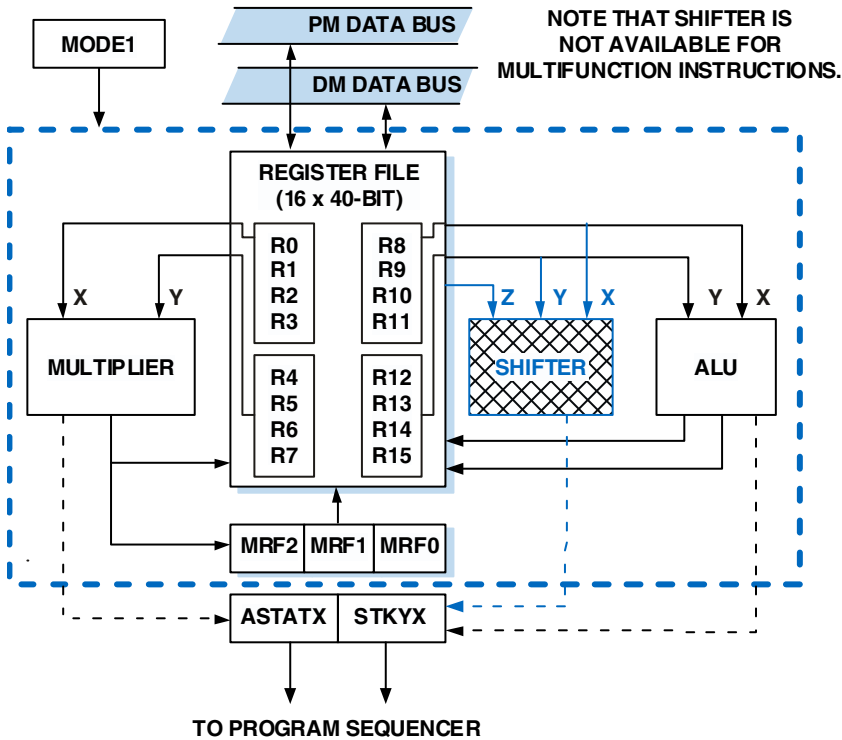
MODE1

PM DATA BUS

DM DATA BUS

NOTE THAT SHIFTER IS NOT AVAILABLE FOR MULTIFUNCTION INSTRUCTIONS.

REGISTER FILE
(16 x 40-BIT)

R0
R1
R2
R3

R4
R5
R6
R7

R8
R9
R10
R11

R12
R13
R14
R15

X
Y
MULTIPLIER

Z
Y
X
SHIFTER

Y
X
ALU

MRF2
MRF1
MRF0

ASTATX
STKYX

TO PROGRAM SEQUENCER